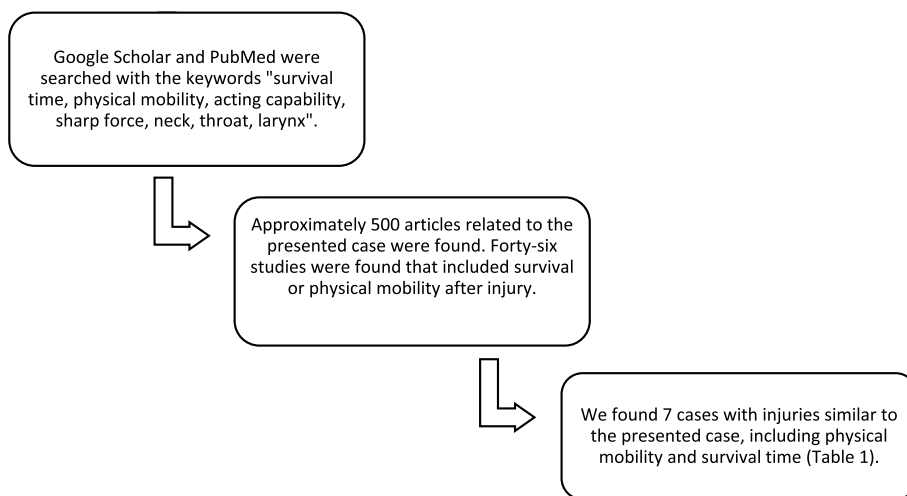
Google Scholar and PubMed were searched with the keywords "survival time, physical mobility, acting capability, sharp force, neck, throat, larynx".

Approximately 500 articles related to the presented case were found. Forty-six studies were found that included survival or physical mobility after injury.

We found 7 cases with injuries similar to the presented case, including physical mobility and survival time (Table 1).